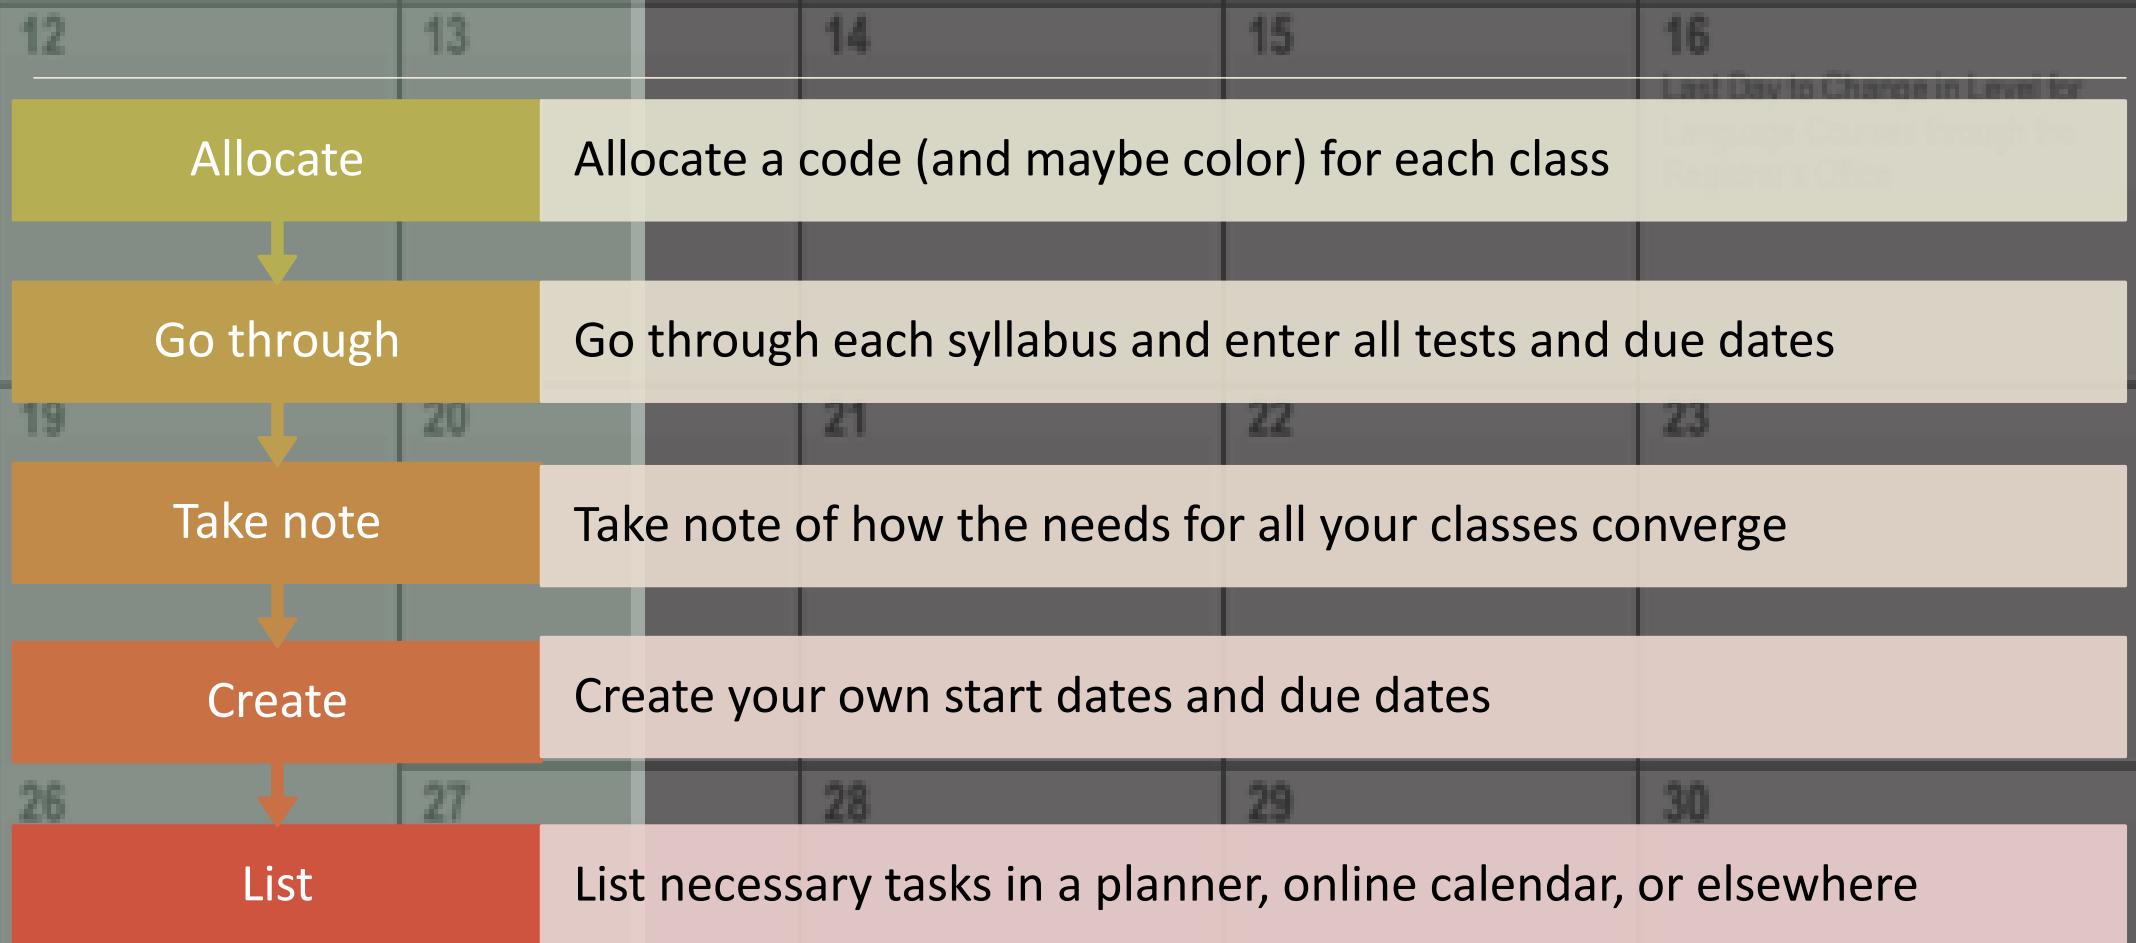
12 13 14 15 16

Last Day to Change in Level for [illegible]

Allocate

Allocate a code (and maybe color) for each class

Go through

Go through each syllabus and enter all tests and due dates

19 20 21 22 23

Take note

Take note of how the needs for all your classes converge

Create

Create your own start dates and due dates

26 27 28 29 30

List

List necessary tasks in a planner, online calendar, or elsewhere